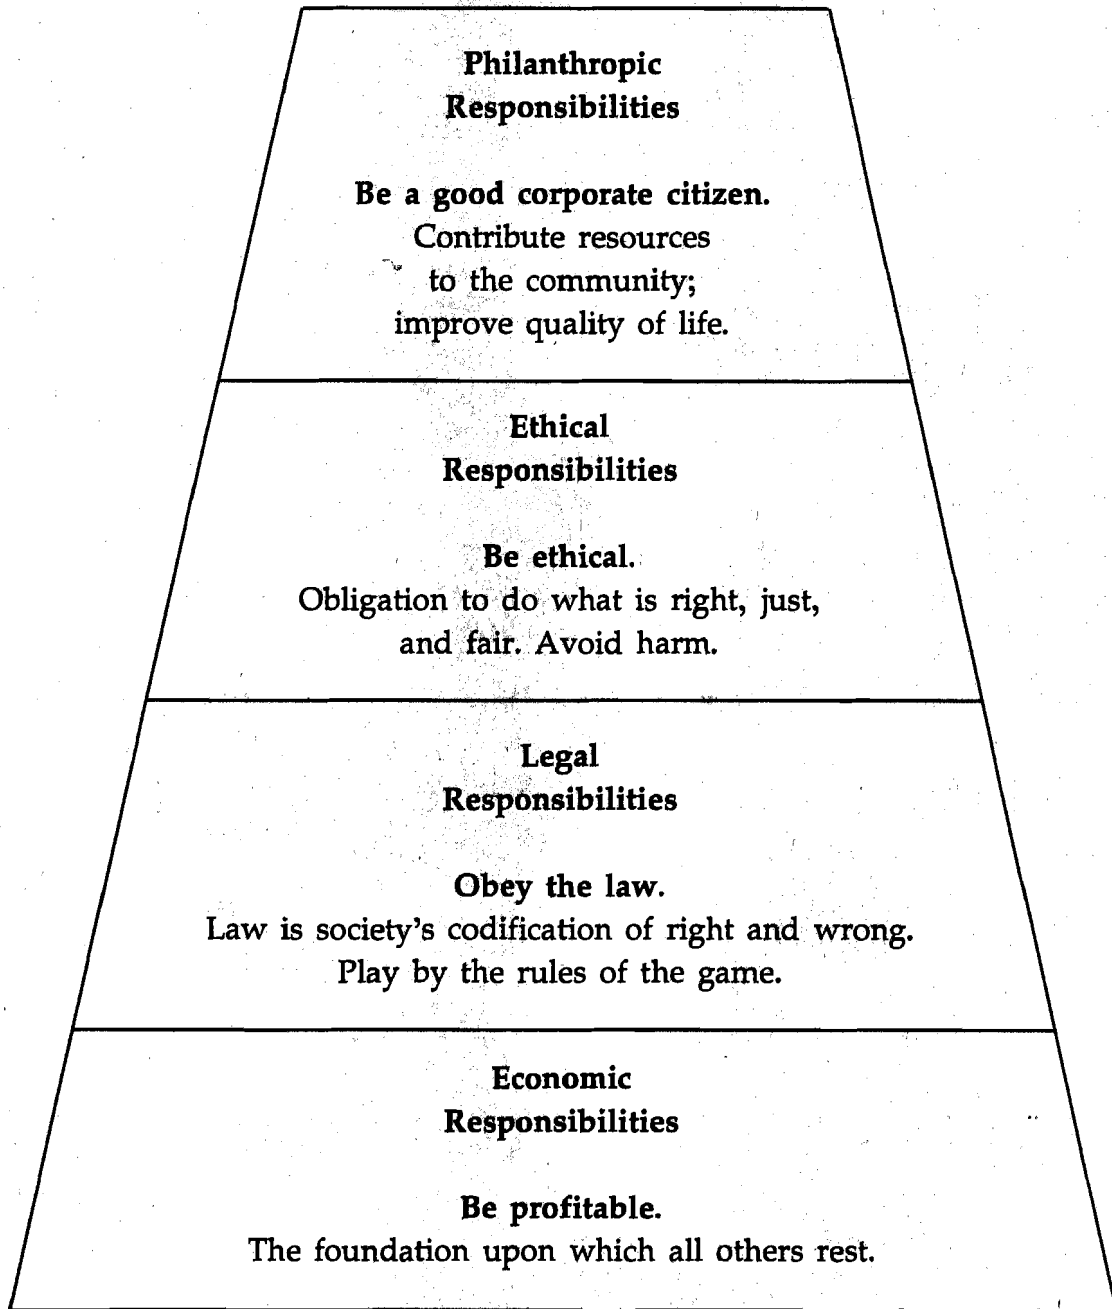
Philanthropic Responsibilities

Be a good corporate citizen.
Contribute resources to the community; improve quality of life.

Ethical Responsibilities

Be ethical.
Obligation to do what is right, just, and fair. Avoid harm.

Legal Responsibilities

Obey the law.
Law is society's codification of right and wrong. Play by the rules of the game.

Economic Responsibilities

Be profitable.
The foundation upon which all others rest.